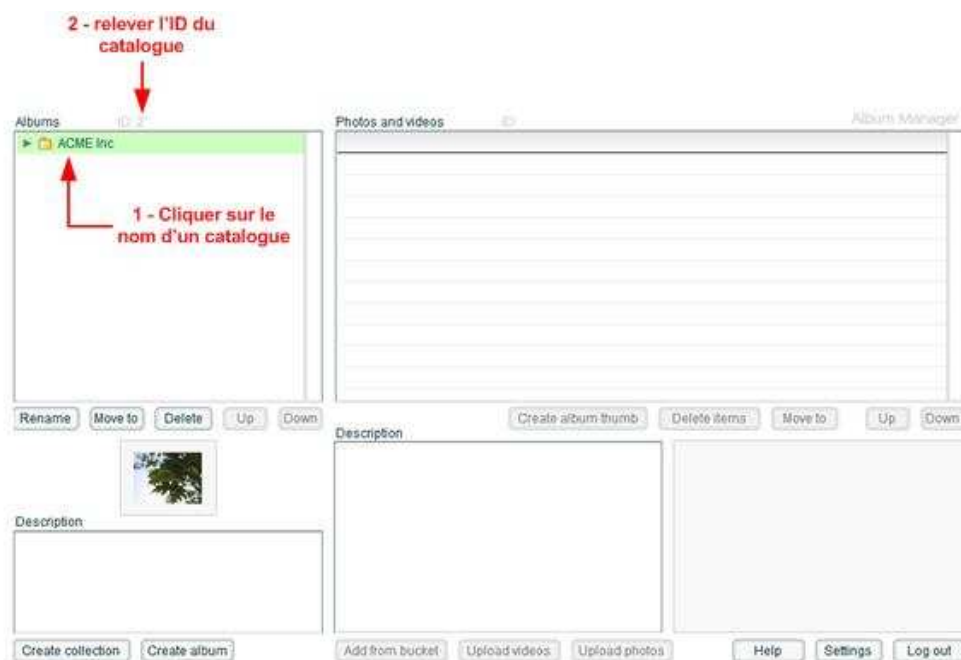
2 - relever l'ID du catalogue

Albums ID: 2

ACME Inc

1 - Cliquer sur le nom d'un catalogue

Photos and videos ID:

Album Manager

Rename Move to Delete Up Down

Create album thumb Delete items Move to Up Down

Description

Description

Create collection Create album

Add from bucket Upload videos Upload photos

Help Settings Log out